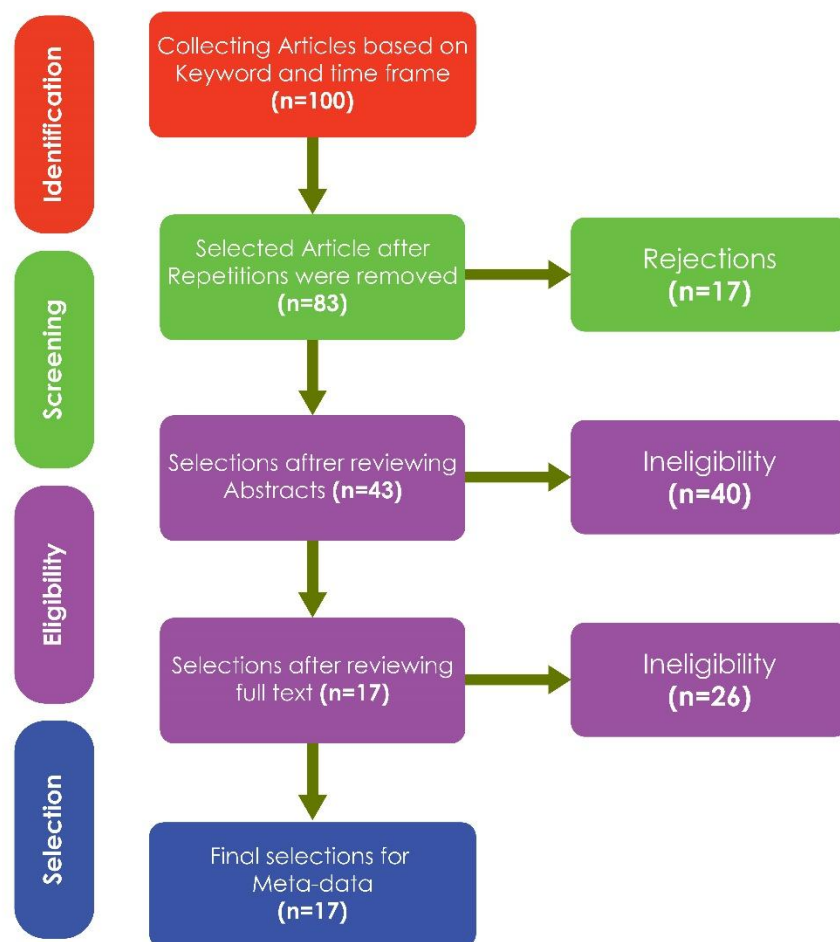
Identification

Collecting Articles based on Keyword and time frame (n=100)

Screening

Selected Article after Repetitions were removed (n=83)

Rejections (n=17)

Eligibility

Selections aftrer reviewing Abstracts (n=43)

Ineligibility (n=40)

Selections after reviewing full text (n=17)

Ineligibility (n=26)

Selection

Final selections for Meta-data (n=17)